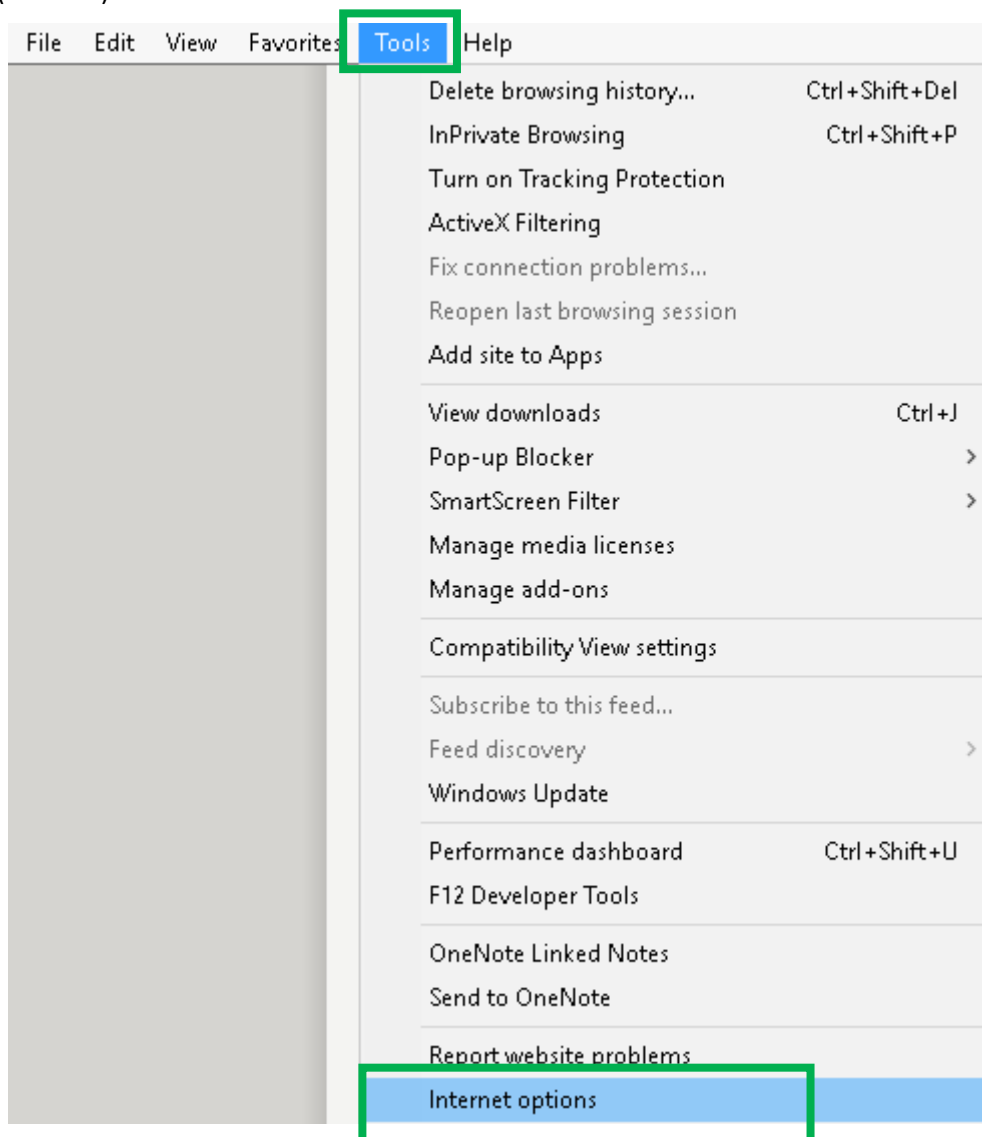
File Edit View Favorites Tools Help

Delete browsing history... Ctrl+Shift+Del
InPrivate Browsing Ctrl+Shift+P
Turn on Tracking Protection
ActiveX Filtering
Fix connection problems...
Reopen last browsing session
Add site to Apps

View downloads Ctrl+J
Pop-up Blocker
SmartScreen Filter
Manage media licenses
Manage add-ons

Compatibility View settings

Subscribe to this feed...
Feed discovery
Windows Update

Performance dashboard Ctrl+Shift+U
F12 Developer Tools

OneNote Linked Notes
Send to OneNote

Report website problems
Internet options